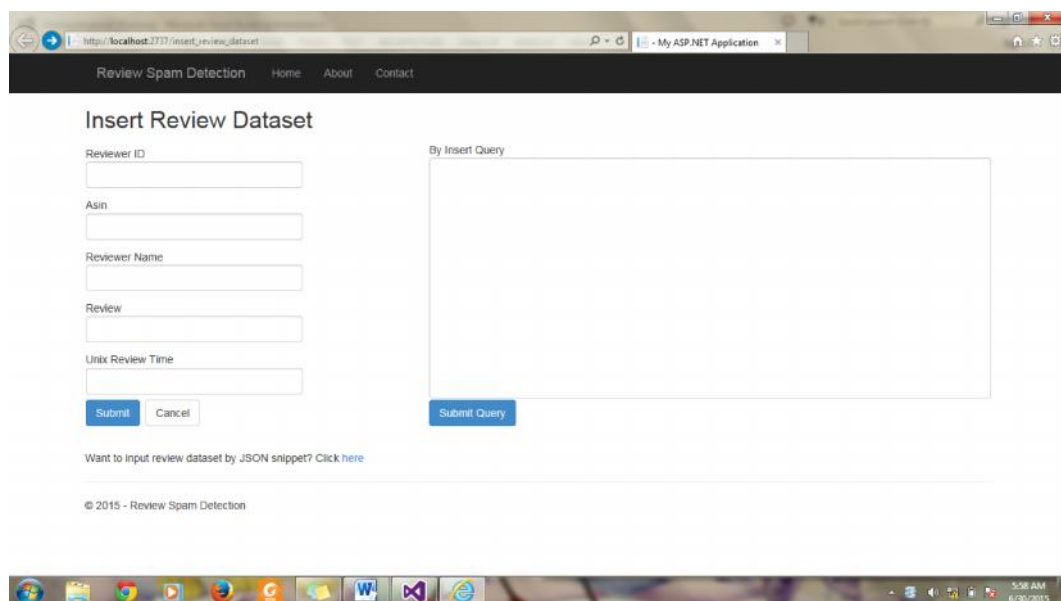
http://localhost:2737/insert_review_dataset

- My ASP.NET Application

Review Spam Detection Home About Contact

Insert Review Dataset

Reviewer ID

Asin

Reviewer Name

Review

Unix Review Time

Submit Cancel

By Insert Query

Submit Query

Want to input review dataset by JSON snippet? Click here

© 2015 - Review Spam Detection

5:58 AM
6/30/2015